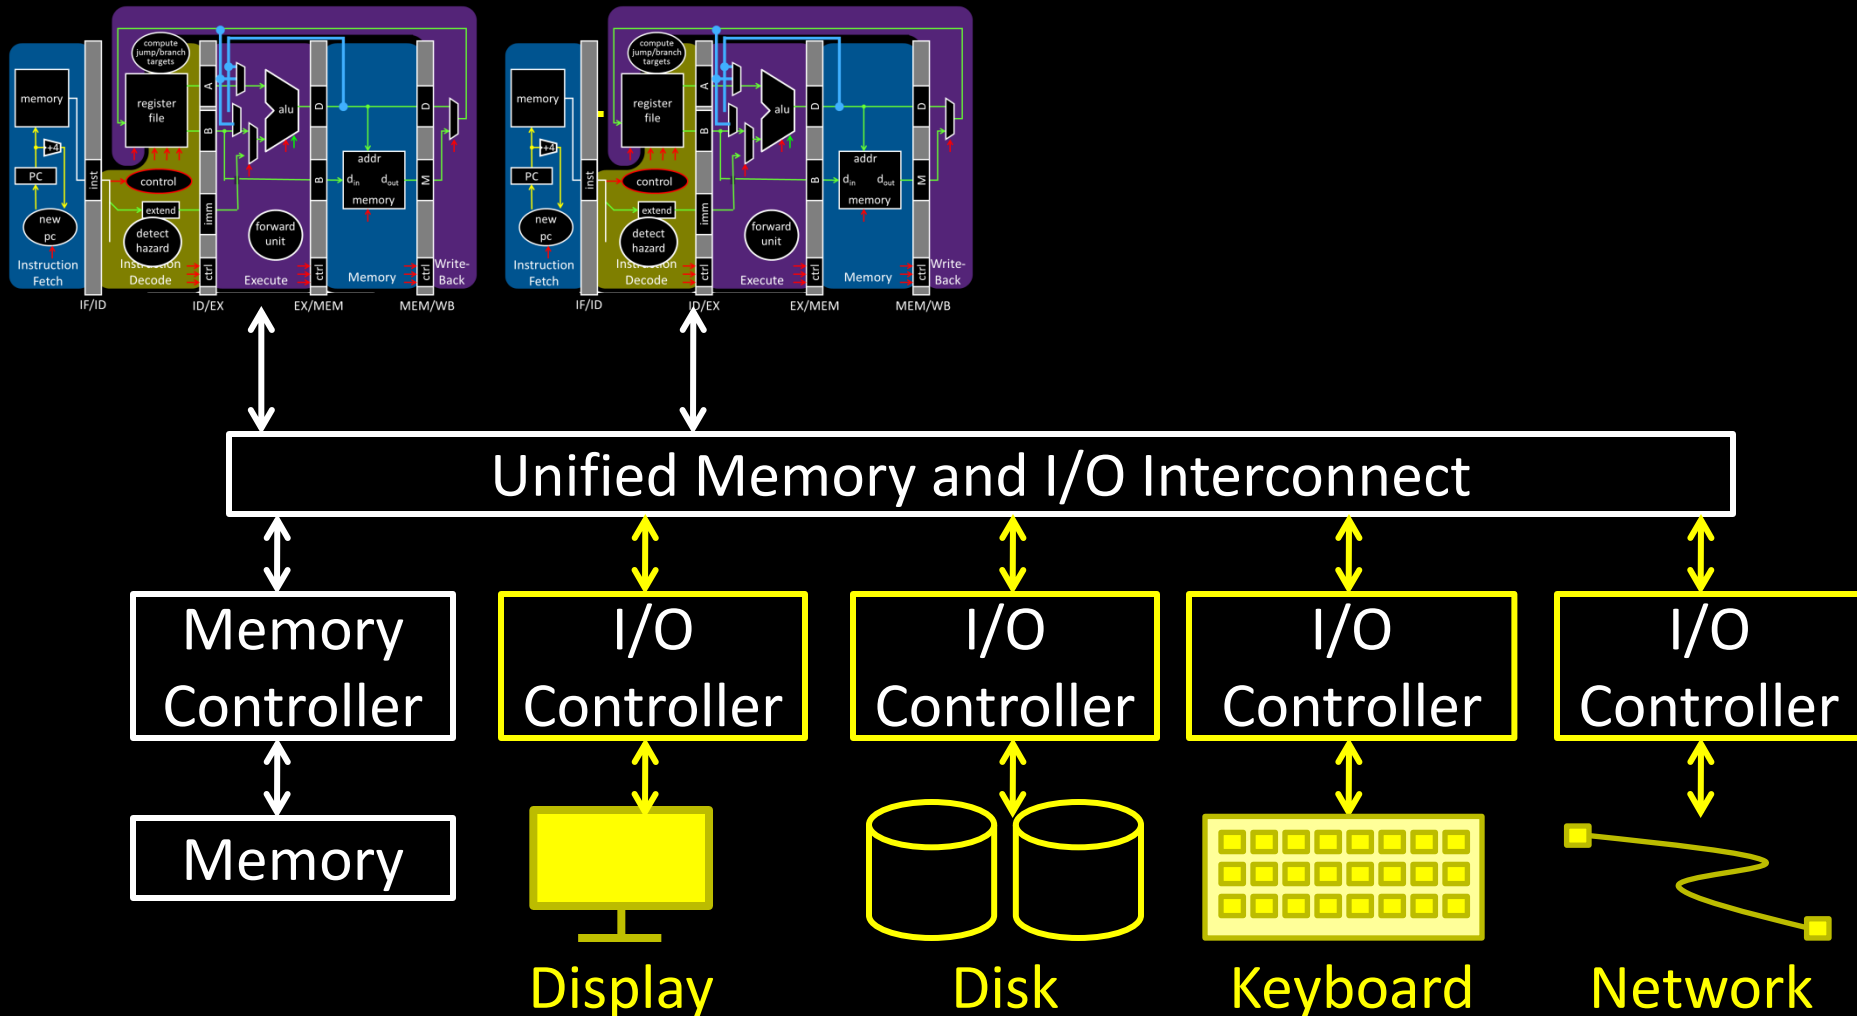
compute jump/branch targets

memory

register file

alu

+4

PC

inst

control

extend

imm

new pc

detect hazard

forward unit

addr

$d_{in}$ $d_{out}$

memory

A B D B M D

ctrl ctrl ctrl

Instruction Fetch

Instruction Decode

Execute

Memory

Write-Back

IF/ID ID/EX EX/MEM MEM/WB

compute jump/branch targets

memory

register file

alu

+4

PC

inst

control

extend

imm

new pc

detect hazard

forward unit

addr

$d_{in}$ $d_{out}$

memory

A B D B M D

ctrl ctrl ctrl

Instruction Fetch

Instruction Decode

Execute

Memory

Write-Back

IF/ID ID/EX EX/MEM MEM/WB

Unified Memory and I/O Interconnect

Memory Controller

I/O Controller

I/O Controller

I/O Controller

I/O Controller

Memory

Display

Disk

Keyboard

Network